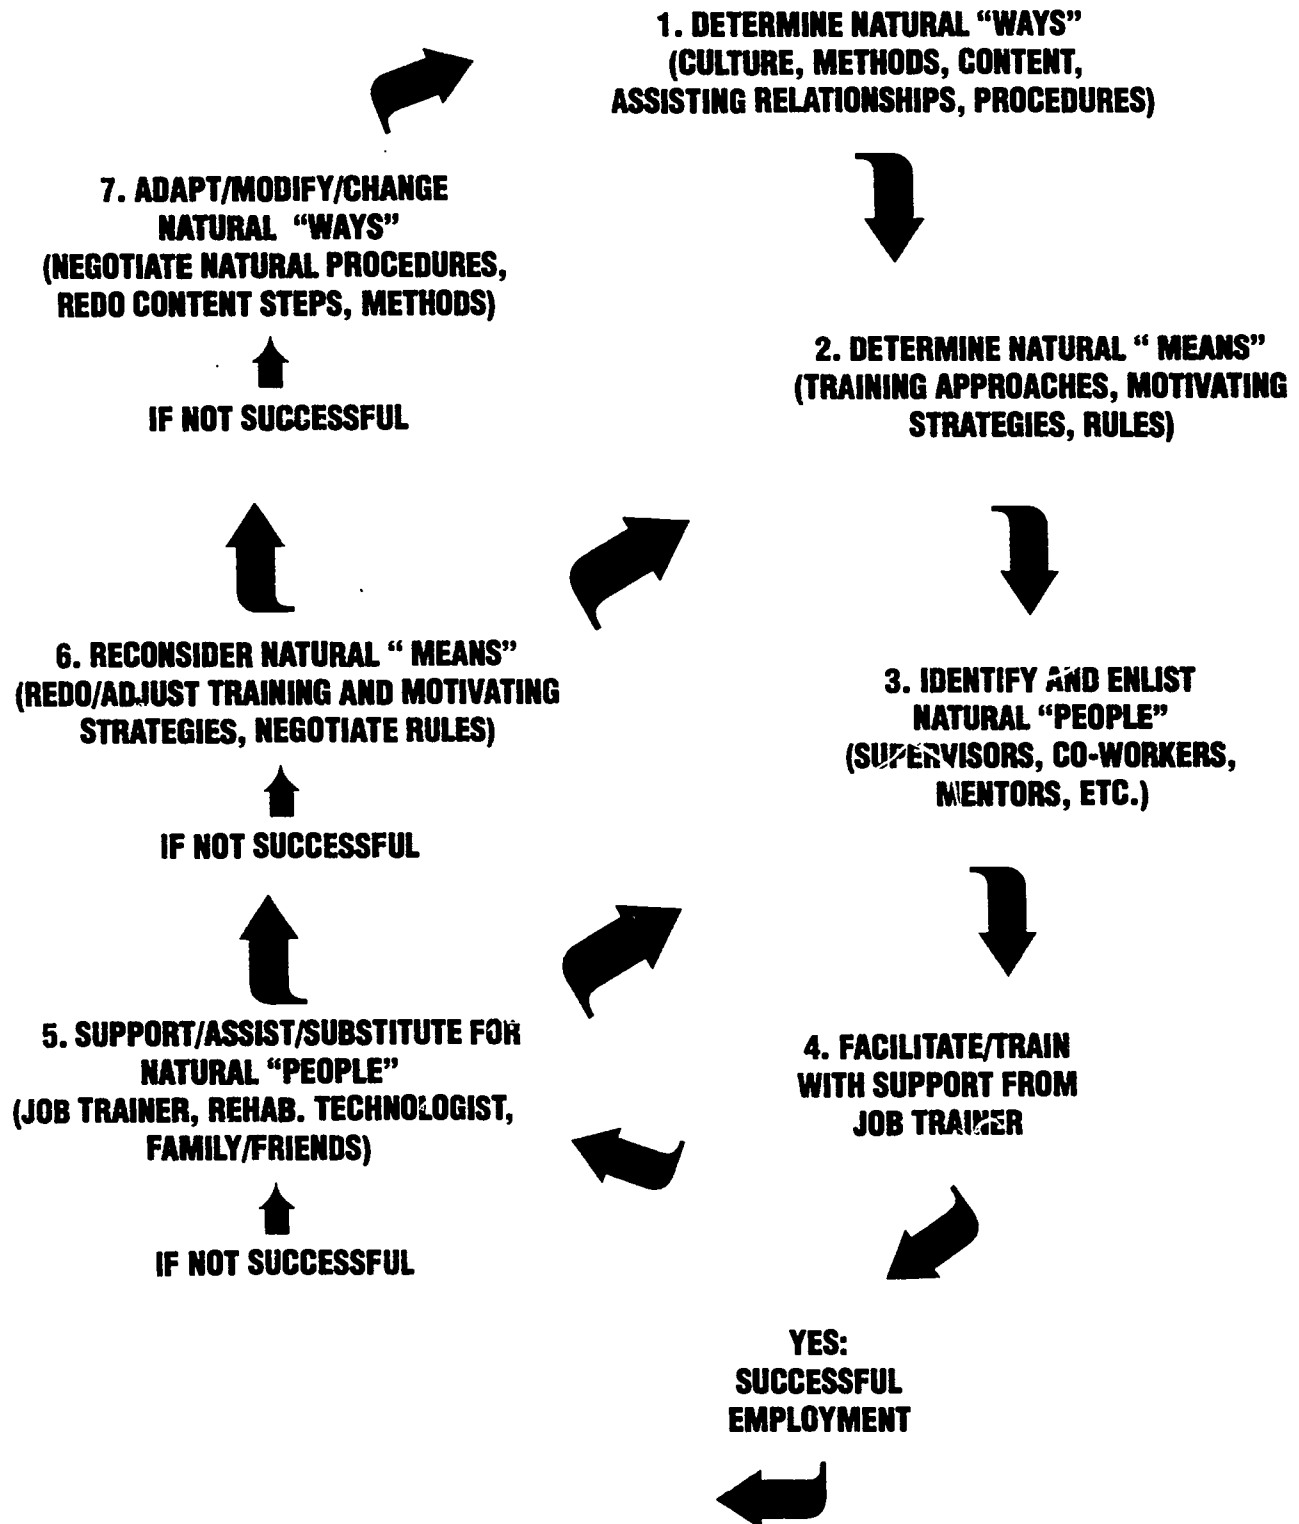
1. DETERMINE NATURAL "WAYS" (CULTURE, METHODS, CONTENT, ASSISTING RELATIONSHIPS, PROCEDURES)

7. ADAPT/MODIFY/CHANGE NATURAL "WAYS" (NEGOTIATE NATURAL PROCEDURES, REDO CONTENT STEPS, METHODS)

IF NOT SUCCESSFUL

2. DETERMINE NATURAL " MEANS" (TRAINING APPROACHES, MOTIVATING STRATEGIES, RULES)

6. RECONSIDER NATURAL " MEANS" (REDO/ADJUST TRAINING AND MOTIVATING STRATEGIES, NEGOTIATE RULES)

IF NOT SUCCESSFUL

3. IDENTIFY AND ENLIST NATURAL "PEOPLE" (SUPERVISORS, CO-WORKERS, MENTORS, ETC.)

5. SUPPORT/ASSIST/SUBSTITUTE FOR NATURAL "PEOPLE" (JOB TRAINER, REHAB. TECHNOLOGIST, FAMILY/FRIENDS)

IF NOT SUCCESSFUL

4. FACILITATE/TRAIN WITH SUPPORT FROM JOB TRAINER

YES: SUCCESSFUL EMPLOYMENT